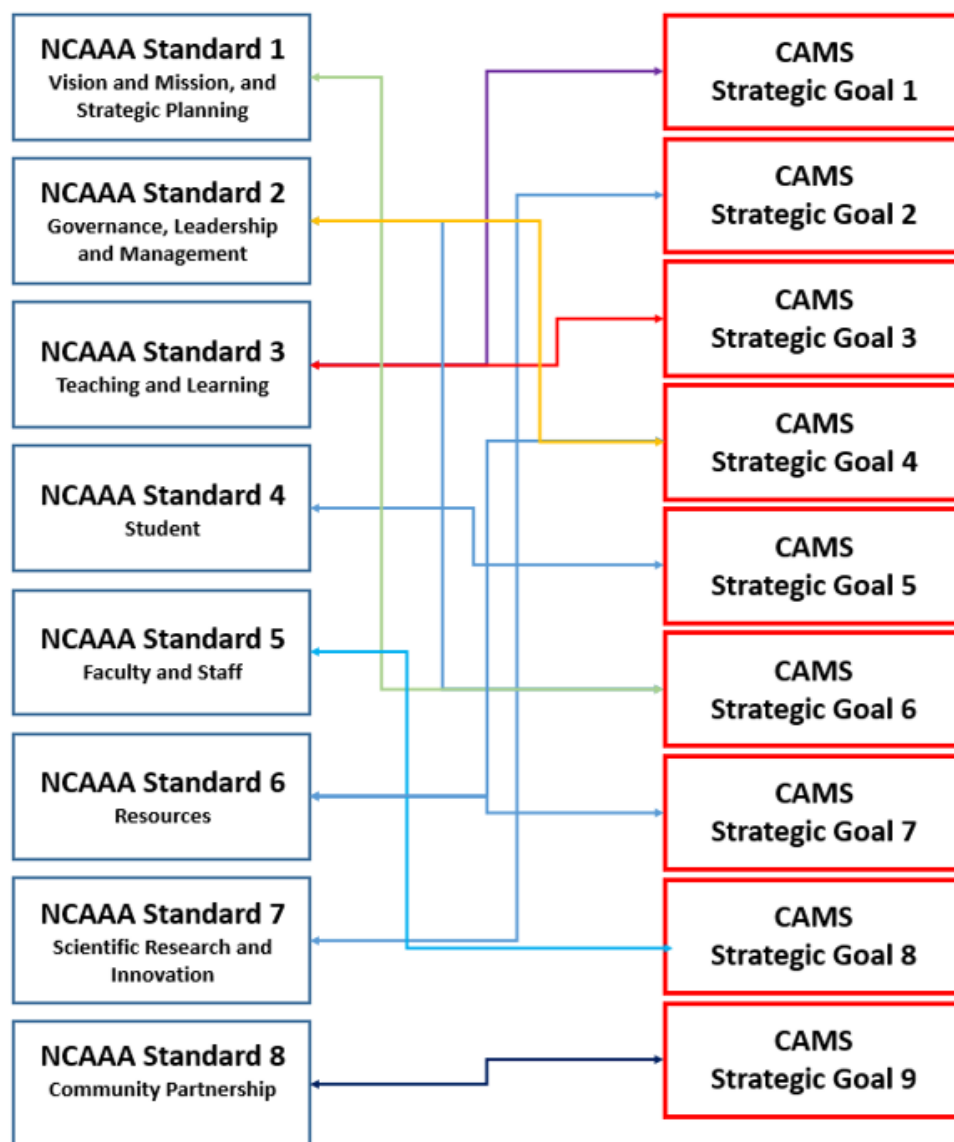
NCAAA Standard 1
Vision and Mission, and Strategic Planning

NCAAA Standard 2
Governance, Leadership and Management

NCAAA Standard 3
Teaching and Learning

NCAAA Standard 4
Student

NCAAA Standard 5
Faculty and Staff

NCAAA Standard 6
Resources

NCAAA Standard 7
Scientific Research and Innovation

NCAAA Standard 8
Community Partnership

CAMS
Strategic Goal 1

CAMS
Strategic Goal 2

CAMS
Strategic Goal 3

CAMS
Strategic Goal 4

CAMS
Strategic Goal 5

CAMS
Strategic Goal 6

CAMS
Strategic Goal 7

CAMS
Strategic Goal 8

CAMS
Strategic Goal 9